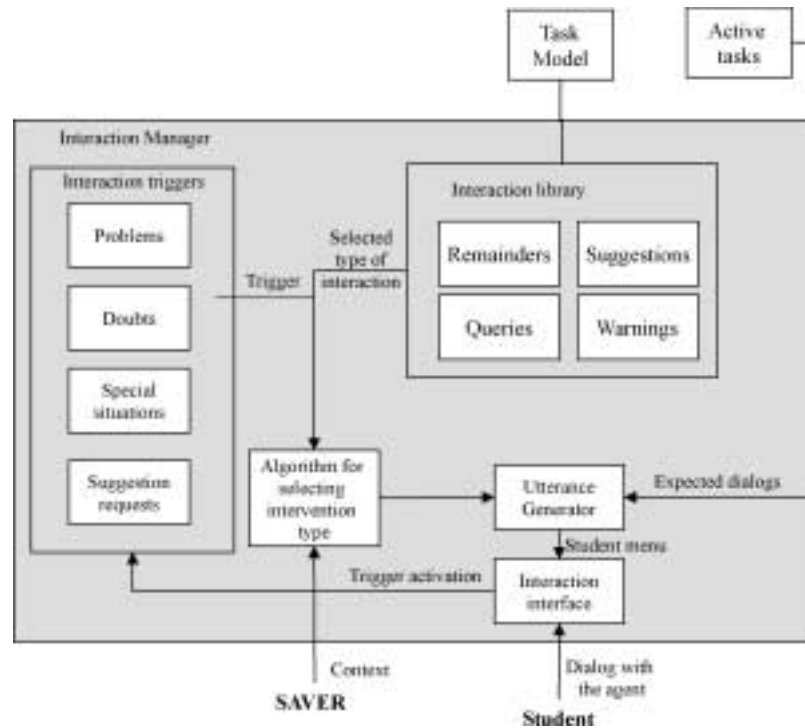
Task Model

Active tasks

Interaction Manager

Interaction triggers

Problems

Doubts

Special situations

Suggestion requests

Trigger

Selected type of interaction

Interaction library

Remainders

Suggestions

Queries

Warnings

Algorithm for selecting intervention type

Utterance Generator

Expected dialogs

Student menu

Trigger activation

Interaction interface

Context

SAVER

Dialog with the agent

Student